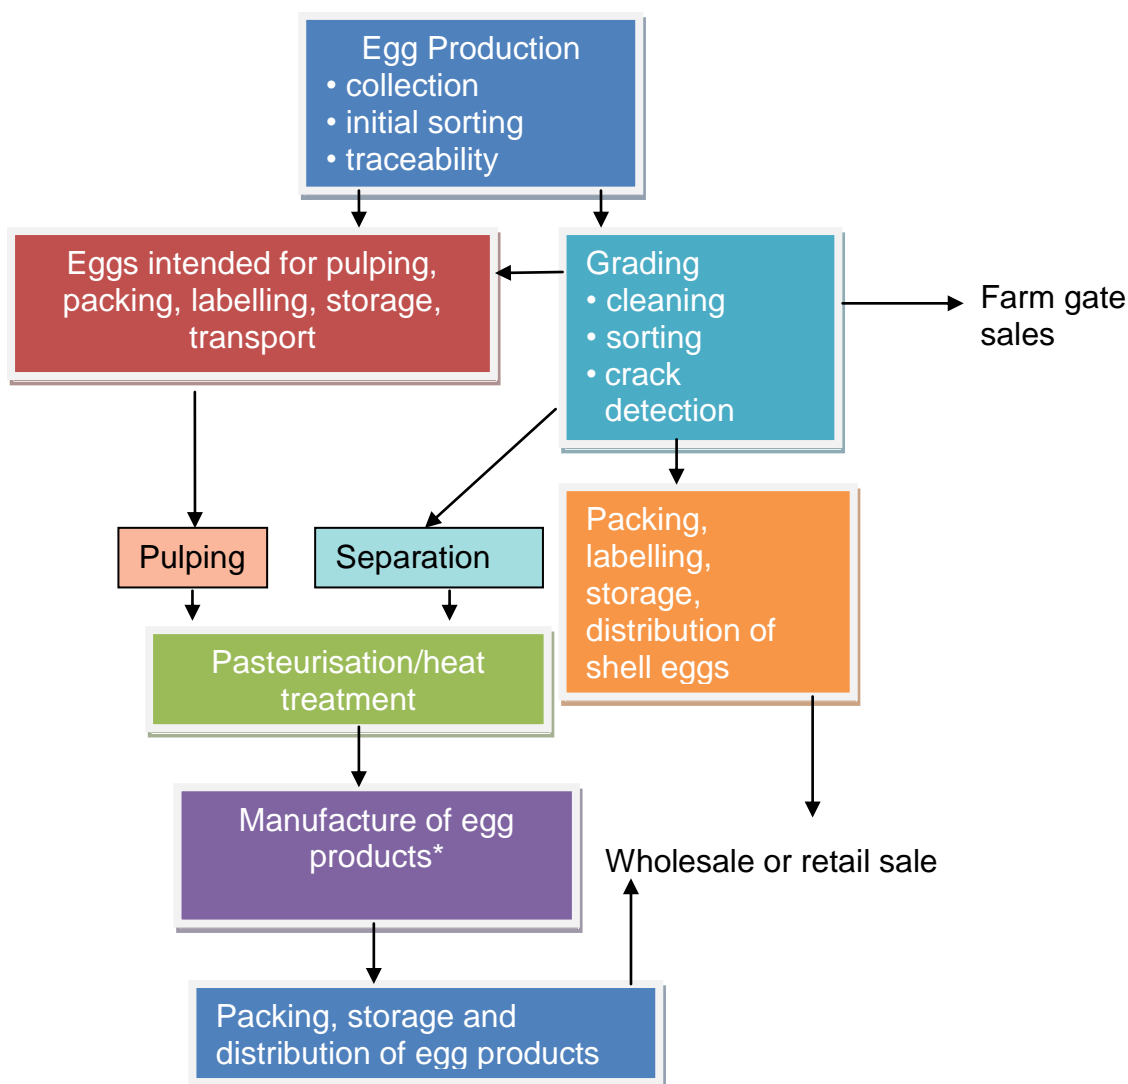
Egg Production
• collection
• initial sorting
• traceability

Eggs intended for pulping, packing, labelling, storage, transport

Grading
• cleaning
• sorting
• crack detection

Farm gate sales

Pulping

Separation

Packing, labelling, storage, distribution of shell eggs

Pasteurisation/heat treatment

Manufacture of egg products*

Wholesale or retail sale

Packing, storage and distribution of egg products